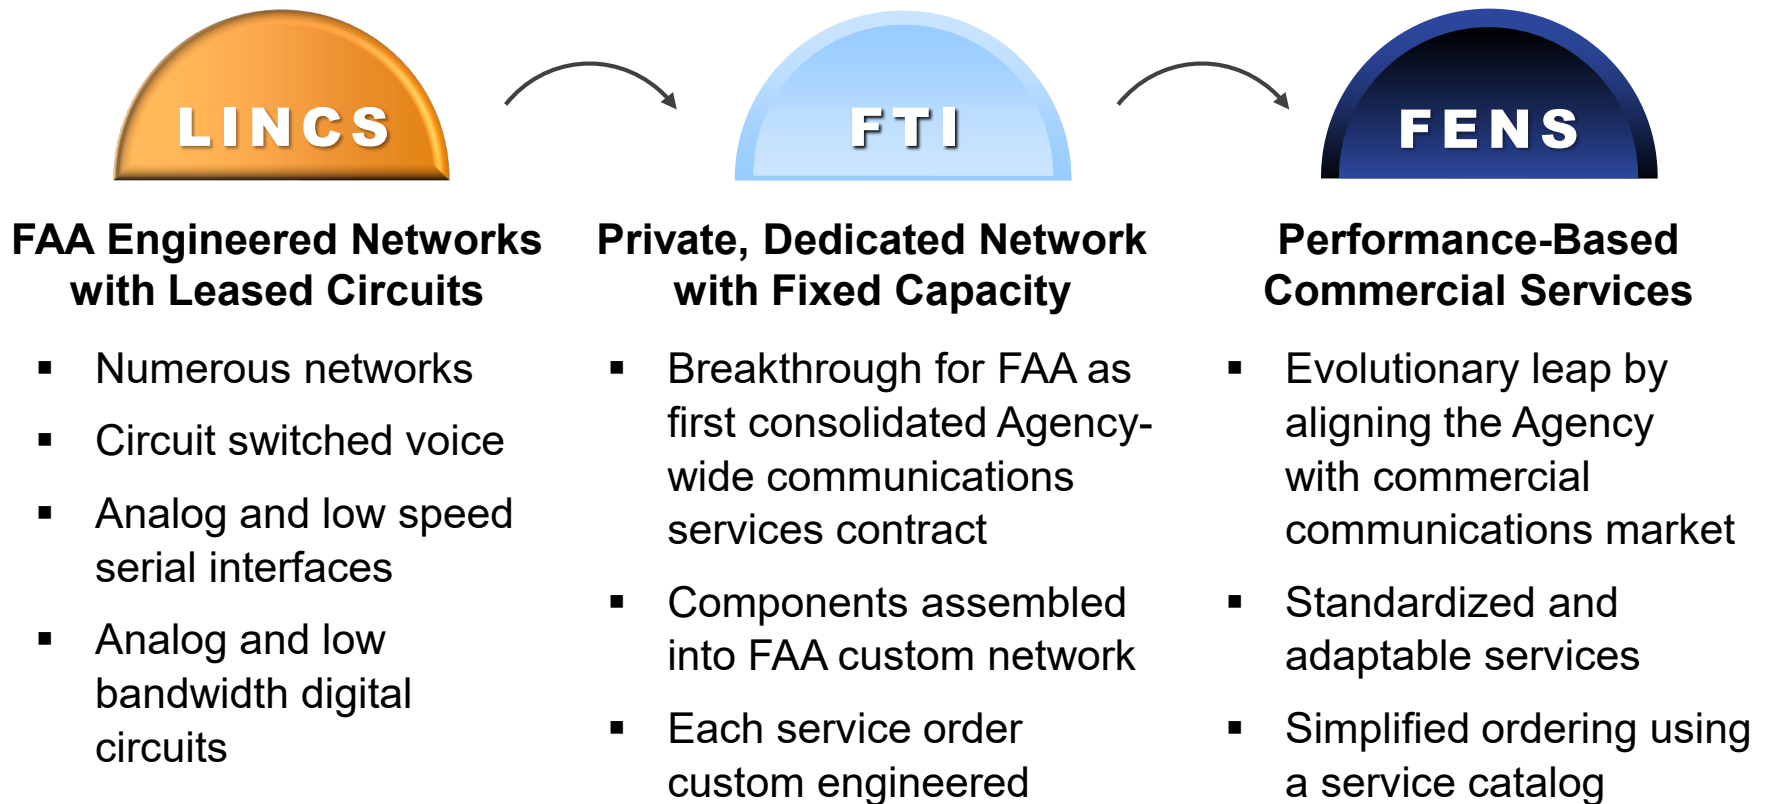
LINCS

FAA Engineered Networks with Leased Circuits

- Numerous networks
- Circuit switched voice
- Analog and low speed serial interfaces
- Analog and low bandwidth digital circuits

FTI

Private, Dedicated Network with Fixed Capacity

- Breakthrough for FAA as first consolidated Agency-wide communications services contract
- Components assembled into FAA custom network
- Each service order custom engineered

FENS

Performance-Based Commercial Services

- Evolutionary leap by aligning the Agency with commercial communications market
- Standardized and adaptable services
- Simplified ordering using a service catalog